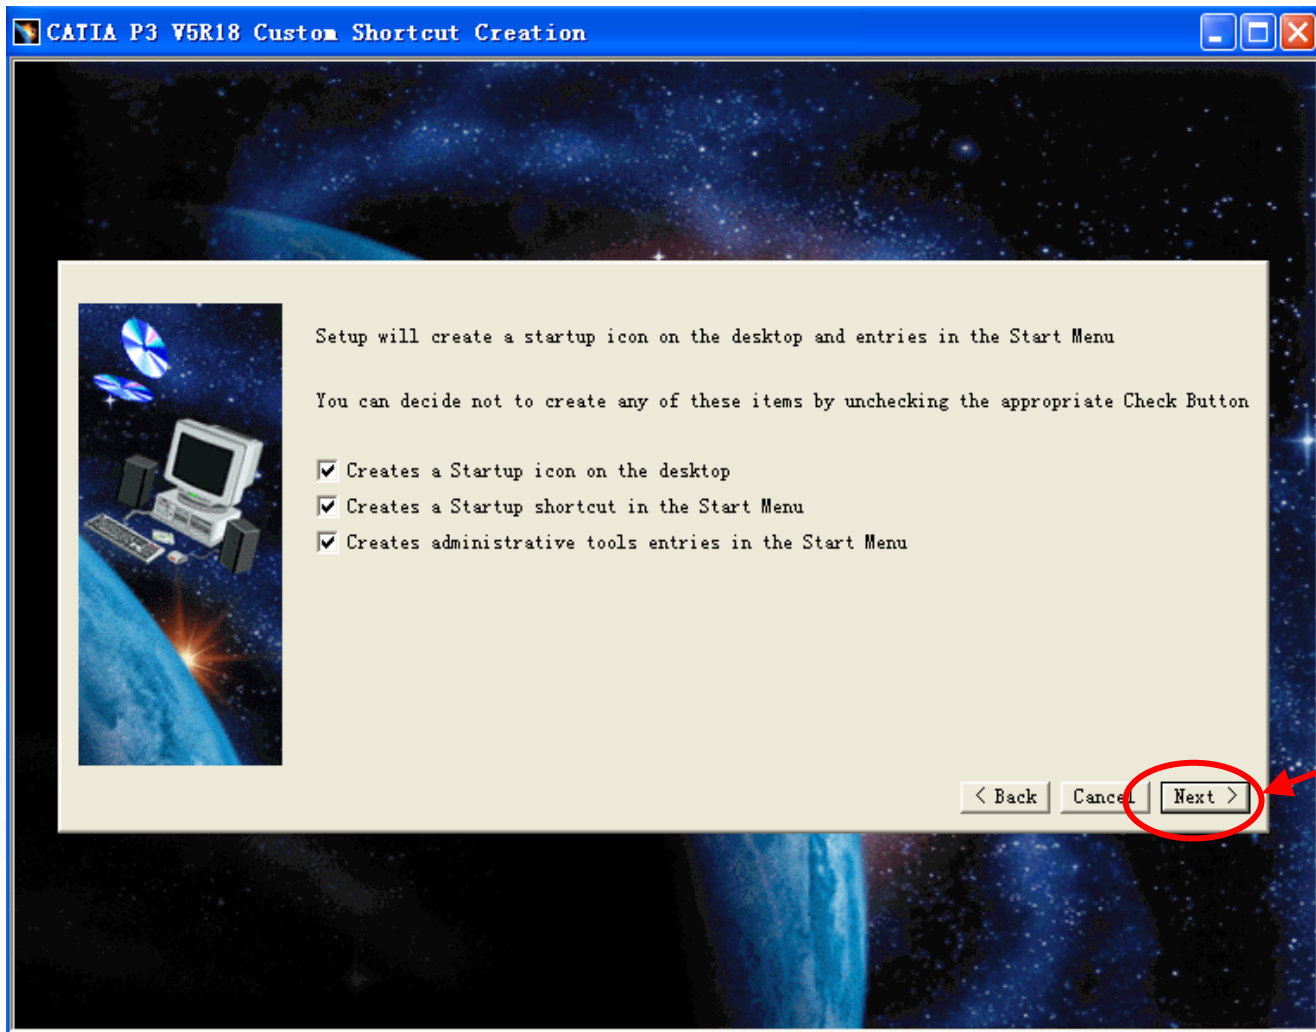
CATIA P3 V5R18 Custom Shortcut Creation

Setup will create a startup icon on the desktop and entries in the Start Menu

You can decide not to create any of these items by unchecking the appropriate Check Button

Creates a Startup icon on the desktop
Creates a Startup shortcut in the Start Menu
Creates administrative tools entries in the Start Menu

< Back
Cancel
Next >